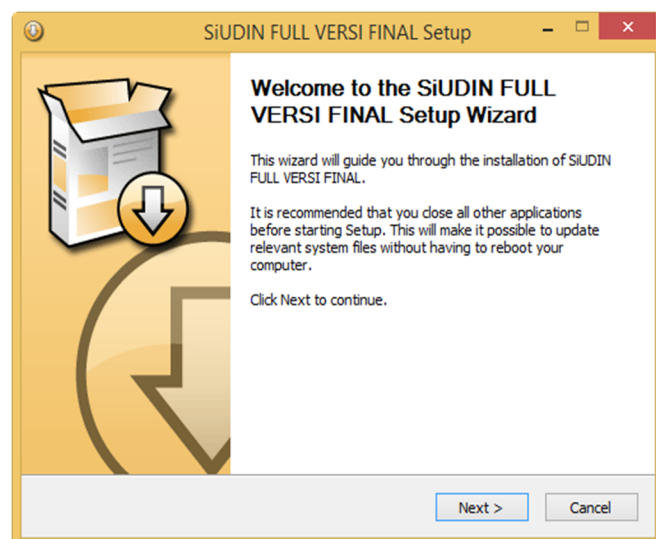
SiUDIN FULL VERSI FINAL Setup

Welcome to the SiUDIN FULL VERSI FINAL Setup Wizard

This wizard will guide you through the installation of SiUDIN FULL VERSI FINAL.

It is recommended that you close all other applications before starting Setup. This will make it possible to update relevant system files without having to reboot your computer.

Click Next to continue.

Next >

Cancel